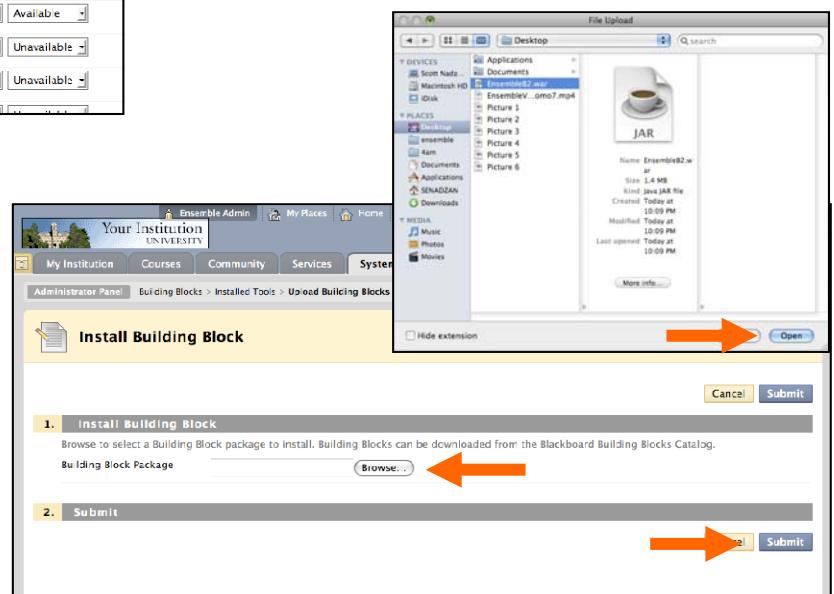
Available
Unavailable
Unavailable

File Upload
Desktop
search
DEVICES
Scott Nadz...
Macintosh HD
iDisk
PLACES
Desktop
ensemble
4am
Documents
Applications
SENADZAN
Downloads
MEDIA
Music
Photos
Movies
Applications
Documents
Ensemble82.war
EnsembleV...omo7.mp4
Picture 1
Picture 2
Picture 3
Picture 4
Picture 5
Picture 6
JAR
Name Ensemble82.war
Size 1.4 MB
Kind Java JAR file
Created Today at 10:09 PM
Modified Today at 10:09 PM
Last opened Today at 10:09 PM
More info...
Hide extension
Open

Ensemble Admin
My Places
Home
Your Institution UNIVERSITY
My Institution
Courses
Community
Services
System
Administrator Panel
Building Blocks > Installed Tools > Upload Building Blocks
Install Building Block
Cancel
Submit
1. Install Building Block
Browse to select a Building Block package to install. Building Blocks can be downloaded from the Blackboard Building Blocks Catalog.
Building Block Package
Browse...
2. Submit
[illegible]el
Submit